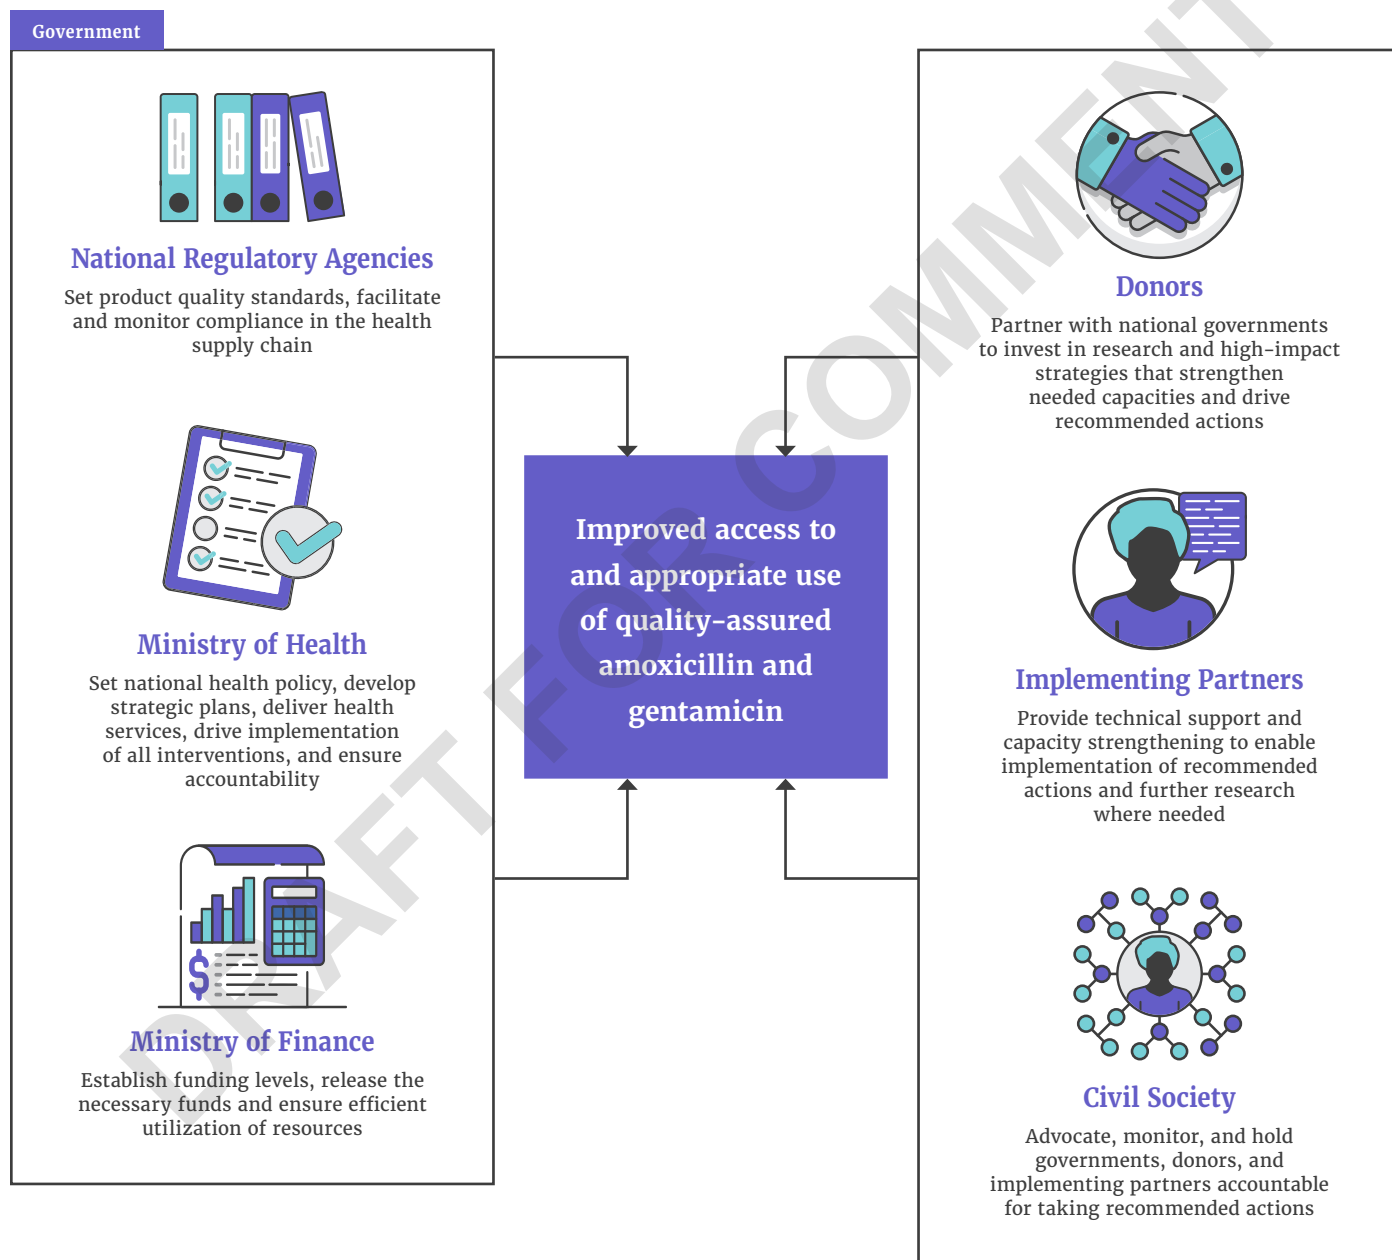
Government

National Regulatory Agencies

Set product quality standards, facilitate and monitor compliance in the health supply chain

Ministry of Health

Set national health policy, develop strategic plans, deliver health services, drive implementation of all interventions, and ensure accountability

Ministry of Finance

Establish funding levels, release the necessary funds and ensure efficient utilization of resources

Improved access to and appropriate use of quality-assured amoxicillin and gentamicin

Donors

Partner with national governments to invest in research and high-impact strategies that strengthen needed capacities and drive recommended actions

Implementing Partners

Provide technical support and capacity strengthening to enable implementation of recommended actions and further research where needed

Civil Society

Advocate, monitor, and hold governments, donors, and implementing partners accountable for taking recommended actions

DRAFT FOR COMMENT